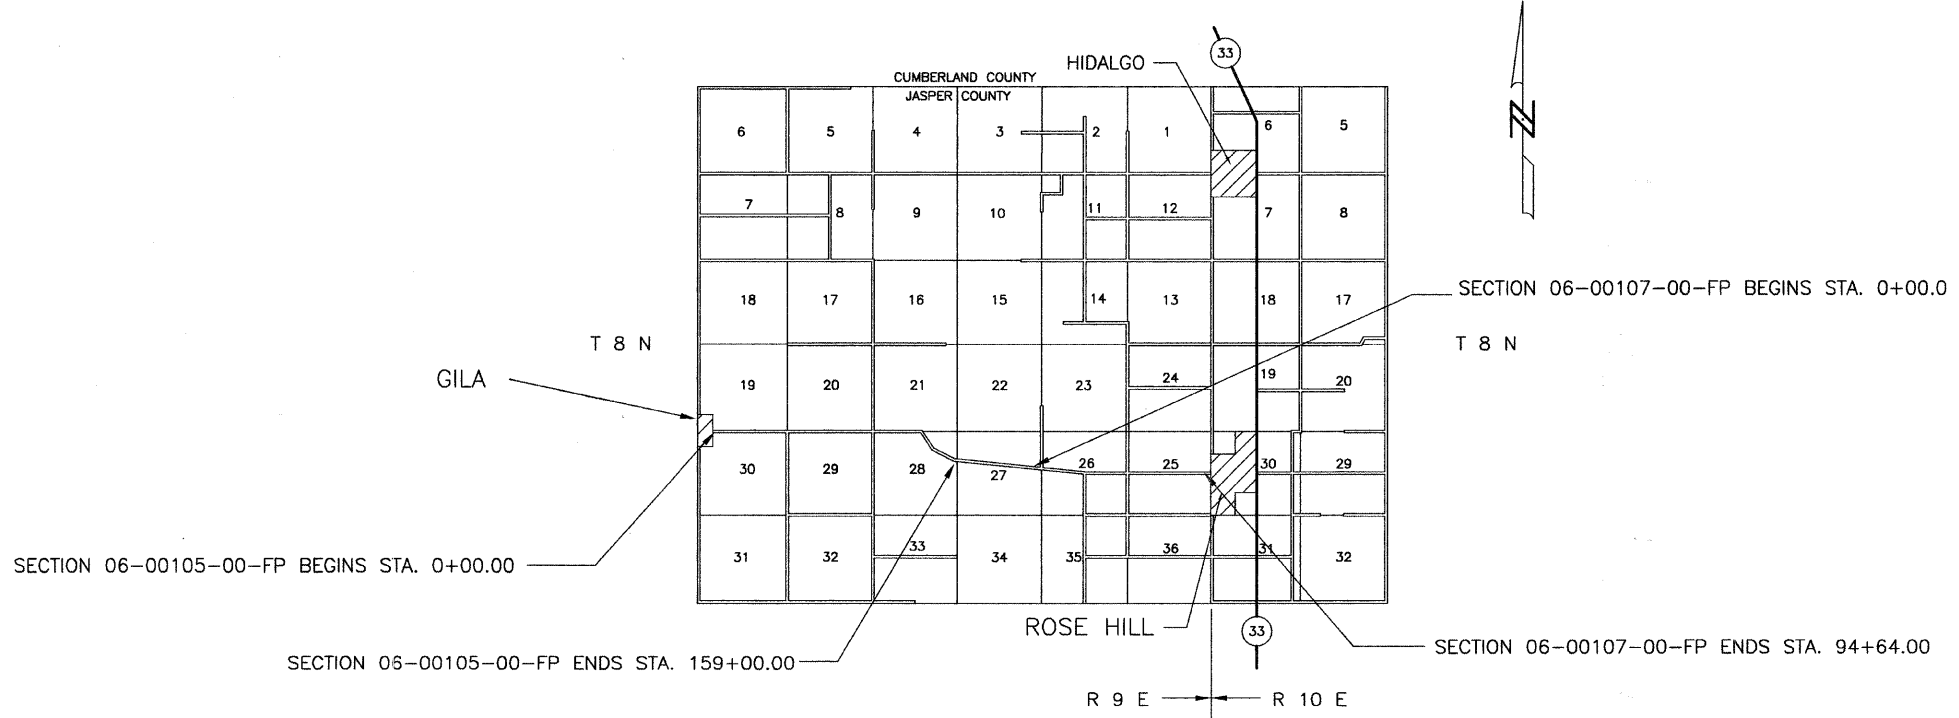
HIDALGO

33

CUMBERLAND COUNTY
JASPER COUNTY

N

6 5 4 3 2 1 6 5

7 8 9 10 11 12 7 8

18 17 16 15 14 13 18 17

SECTION 06-00107-00-FP BEGINS STA. 0+00.0

T 8 N

T 8 N

GILA

19 20 21 22 23 24 19 20

30 29 28 27 26 25 30 29

31 32 33 34 35 36 31 32

SECTION 06-00105-00-FP BEGINS STA. 0+00.00

ROSE HILL

33

SECTION 06-00107-00-FP ENDS STA. 94+64.00

SECTION 06-00105-00-FP ENDS STA. 159+00.00

R 9 E R 10 E